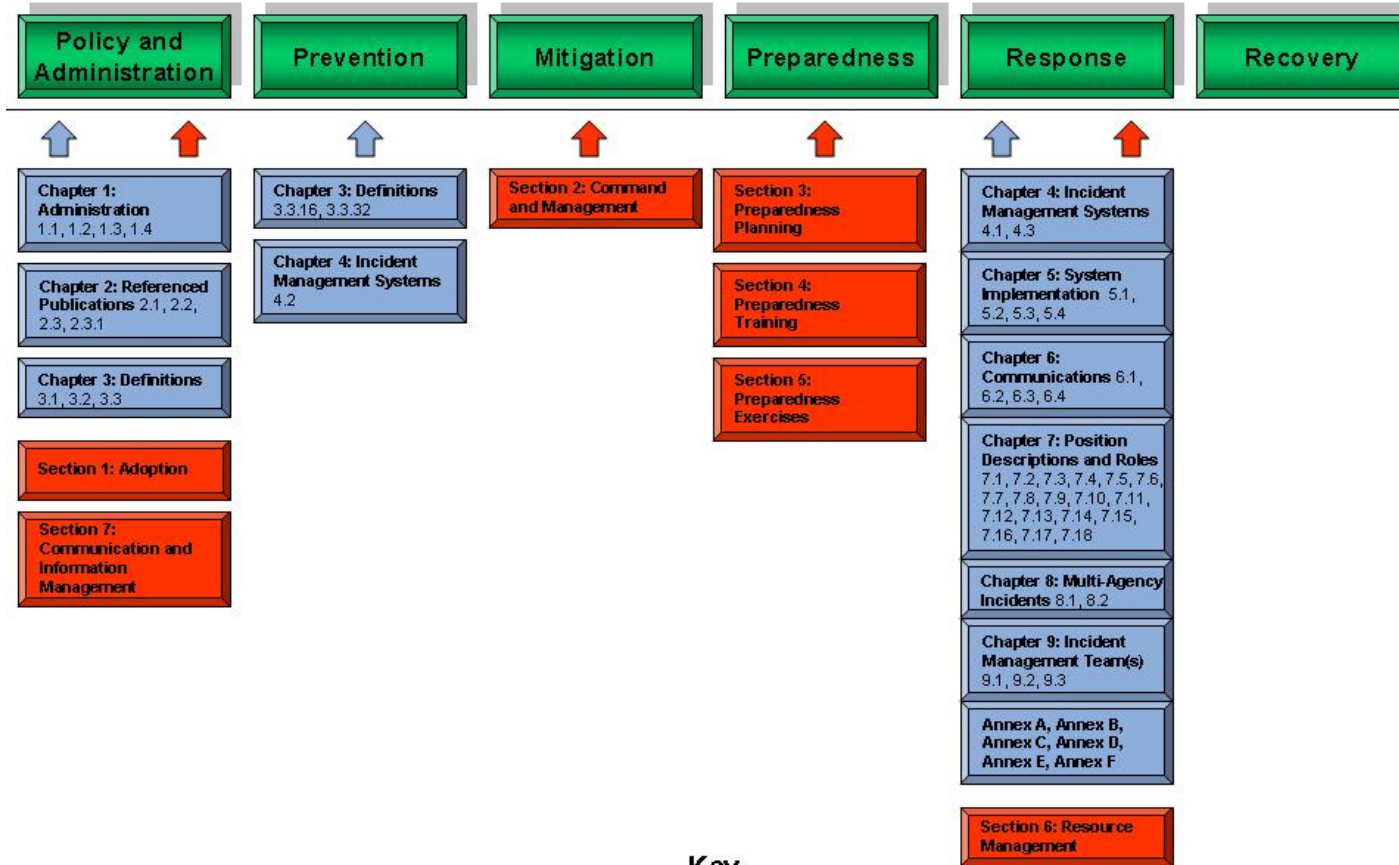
Policy and Administration

Prevention

Mitigation

Preparedness

Response

Recovery

Chapter 1: Administration 1.1, 1.2, 1.3, 1.4

Chapter 2: Referenced Publications 2.1, 2.2, 2.3, 2.3.1

Chapter 3: Definitions 3.1, 3.2, 3.3

Section 1: Adoption

Section 7: Communication and Information Management

Chapter 3: Definitions 3.3.16, 3.3.32

Chapter 4: Incident Management Systems 4.2

Section 2: Command and Management

Section 3: Preparedness Planning

Section 4: Preparedness Training

Section 5: Preparedness Exercises

Chapter 4: Incident Management Systems 4.1, 4.3

Chapter 5: System Implementation 5.1, 5.2, 5.3, 5.4

Chapter 6: Communications 6.1, 6.2, 6.3, 6.4

Chapter 7: Position Descriptions and Roles 7.1, 7.2, 7.3, 7.4, 7.5, 7.6, 7.7, 7.8, 7.9, 7.10, 7.11, 7.12, 7.13, 7.14, 7.15, 7.16, 7.17, 7.18

Chapter 8: Multi-Agency Incidents 8.1, 8.2

Chapter 9: Incident Management Team(s) 9.1, 9.2, 9.3

Annex A, Annex B, Annex C, Annex D, Annex E, Annex F

Section 6: Resource Management

Key